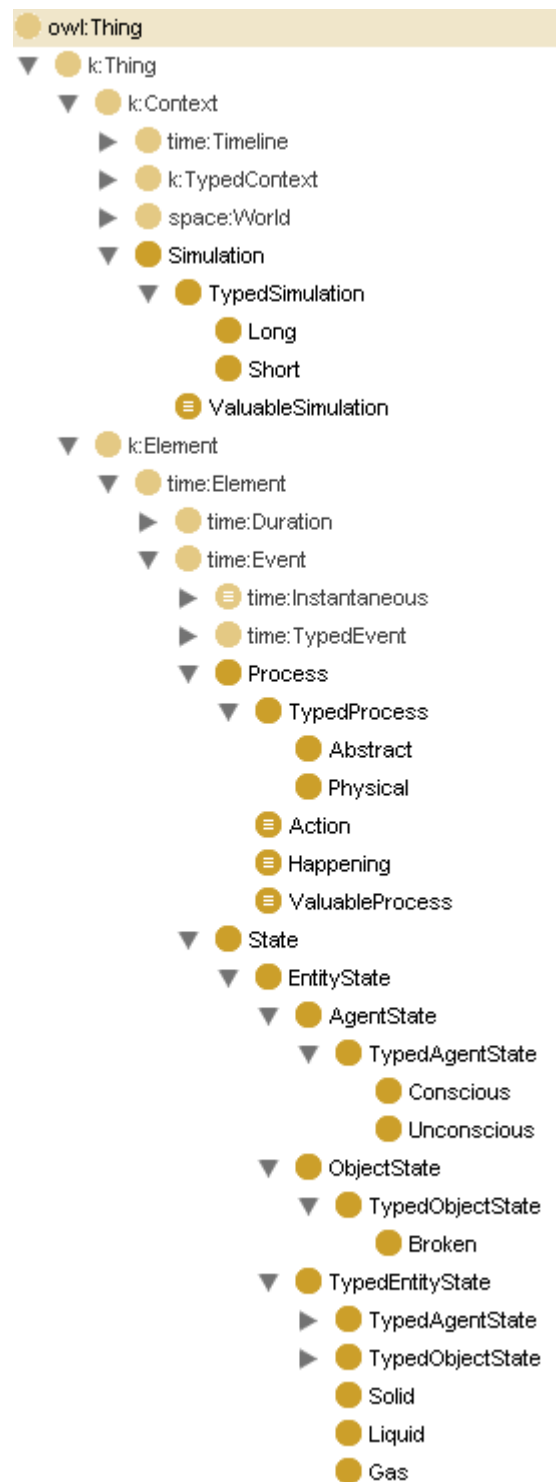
owl:Thing
k:Thing
k:Context
time:Timeline
k:TypedContext
space:World
Simulation
TypedSimulation
Long
Short
ValuableSimulation
k:Element
time:Element
time:Duration
time:Event
time:Instantaneous
time:TypedEvent
Process
TypedProcess
Abstract
Physical
Action
Happening
ValuableProcess
State
EntityState
AgentState
TypedAgentState
Conscious
Unconscious
ObjectState
TypedObjectState
Broken
TypedEntityState
TypedAgentState
TypedObjectState
Solid
Liquid
Gas